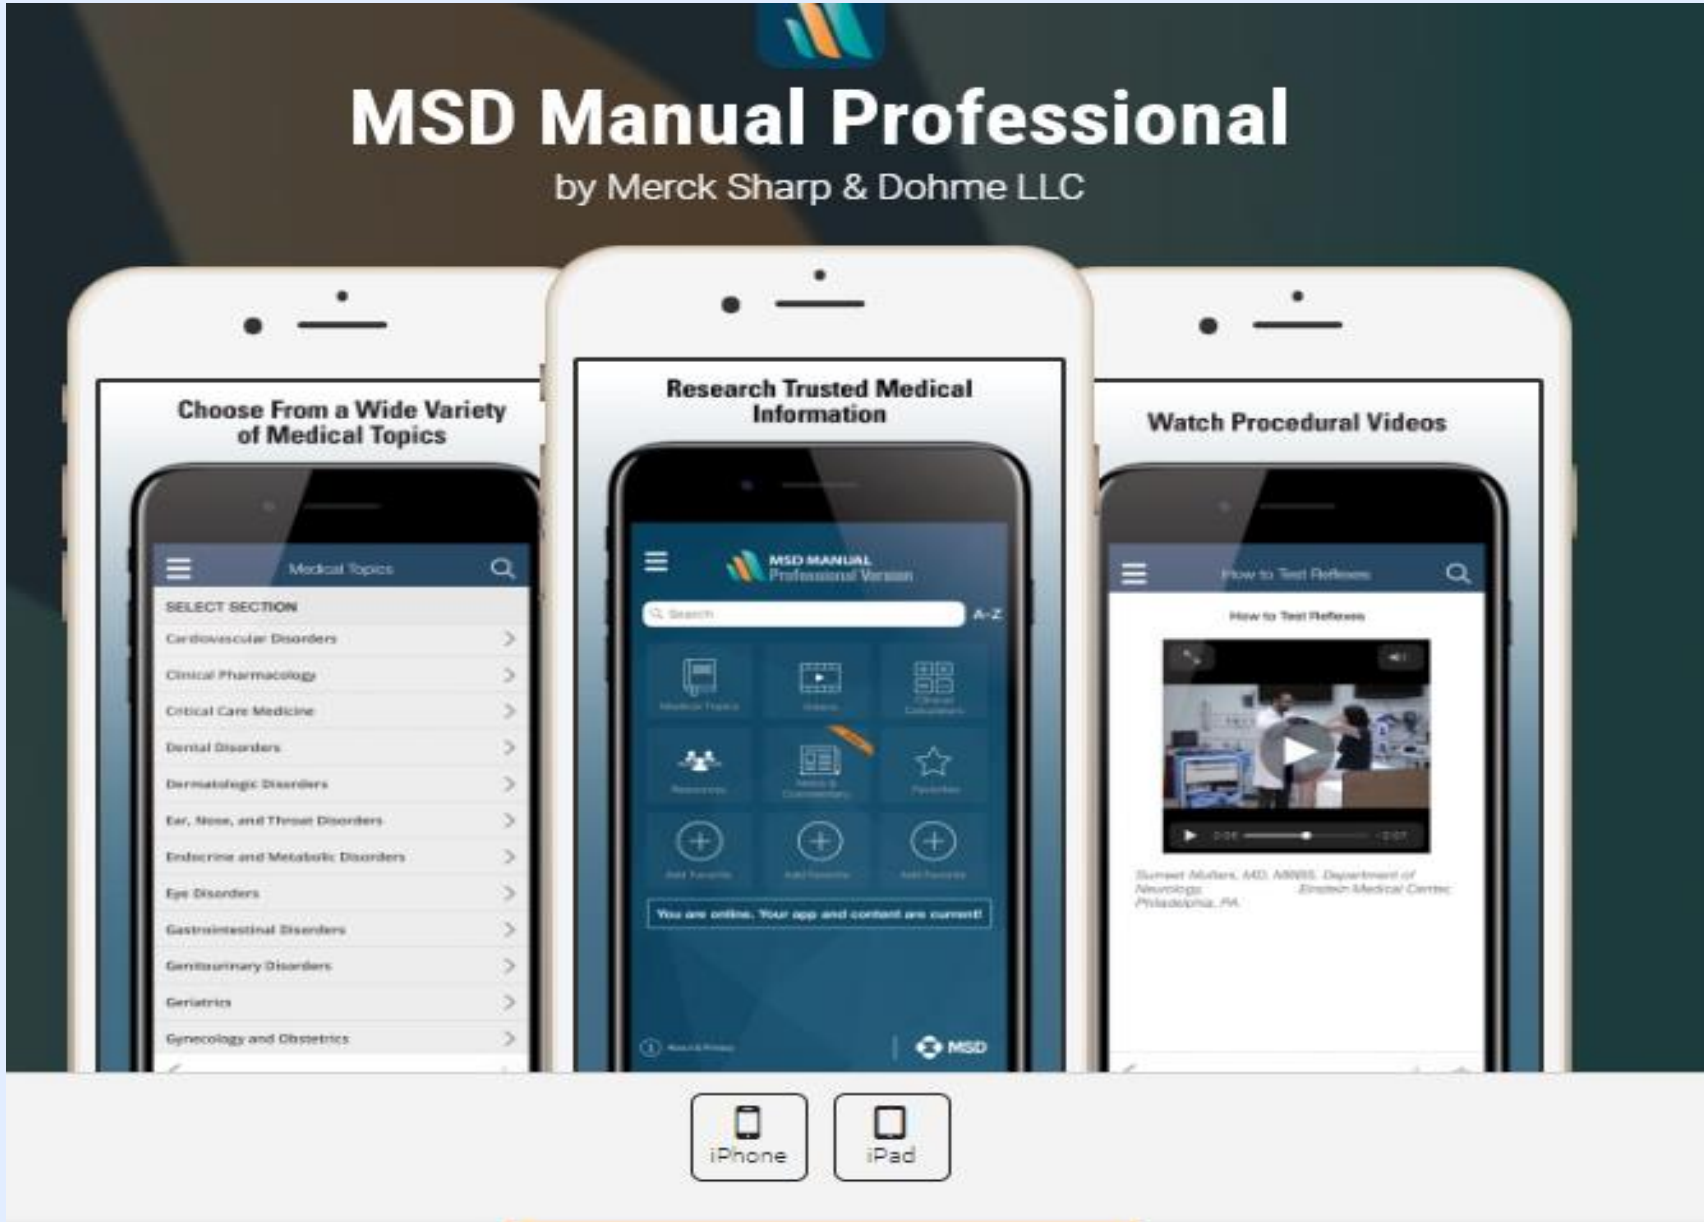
MSD Manual Professional

by Merck Sharp & Dohme LLC

Choose From a Wide Variety of Medical Topics

Medical Topics

SELECT SECTION

Cardiovascular Disorders

Clinical Pharmacology

Critical Care Medicine

Dental Disorders

Dermatologic Disorders

Ear, Nose, and Throat Disorders

Endocrine and Metabolic Disorders

Eye Disorders

Gastrointestinal Disorders

Genitourinary Disorders

Geriatrics

Gynecology and Obstetrics

Research Trusted Medical Information

MSD MANUAL Professional Version

Search

A-Z

Medical Topics

Videos

Clinical Calculators

Resources

News & Commentary

Favorites

Add Favorite

Add Favorite

Add Favorite

You are online. Your app and content are current!

About & Privacy

MSD

Watch Procedural Videos

How to Test Reflexes

How to Test Reflexes

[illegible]

iPhone

iPad